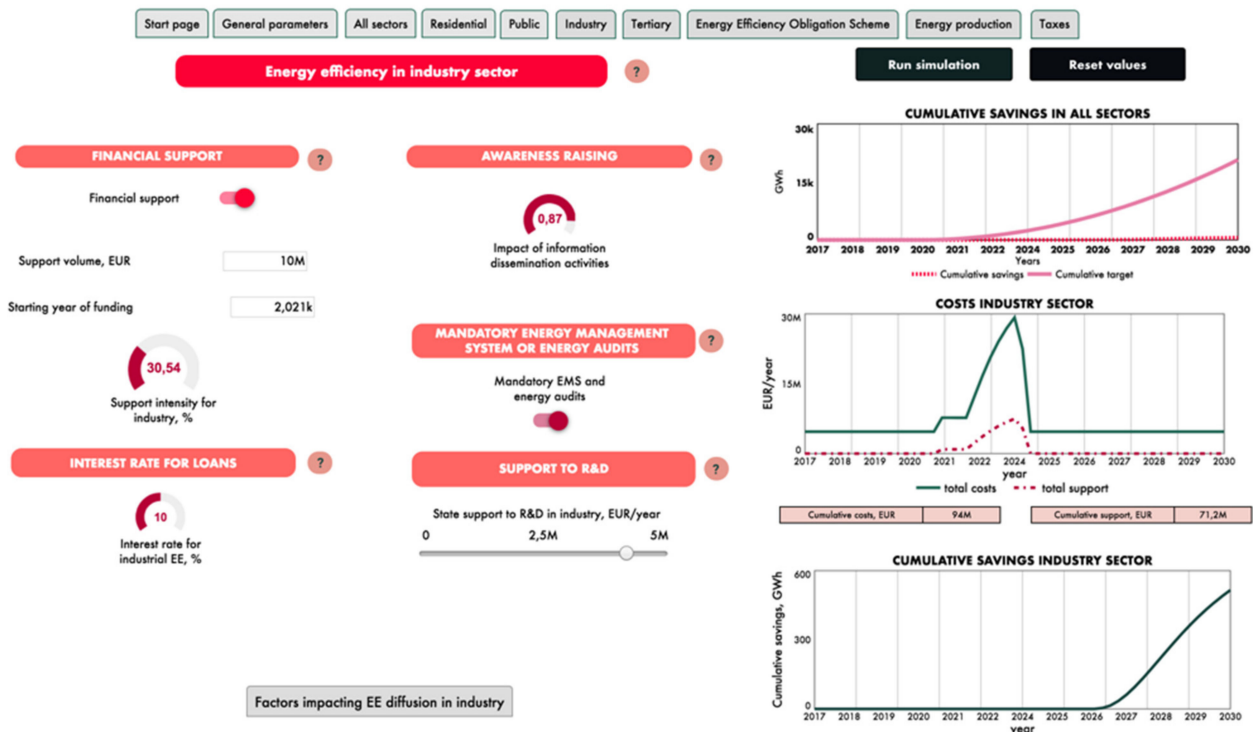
Start page | General parameters | All sectors | Residential | Public | Industry | Tertiary | Energy Efficiency Obligation Scheme | Energy production | Taxes

Energy efficiency in industry sector ?

Run simulation

Reset values

FINANCIAL SUPPORT ?

Financial support

Support volume, EUR 10M

Starting year of funding 2,021k

30,54
Support intensity for industry, %

INTEREST RATE FOR LOANS ?

10
Interest rate for industrial EE, %

AWARENESS RAISING ?

0,87
Impact of information dissemination activities

MANDATORY ENERGY MANAGEMENT SYSTEM OR ENERGY AUDITS ?

Mandatory EMS and energy audits

SUPPORT TO R&D ?

State support to R&D in industry, EUR/year
0 2,5M 5M

Factors impacting EE diffusion in industry

CUMULATIVE SAVINGS IN ALL SECTORS
30k
15k
0
GWh
2017 2018 2019 2020 2021 2022 2023 2024 2025 2026 2027 2028 2029 2030
Years
Cumulative savings Cumulative target

COSTS INDUSTRY SECTOR
30M
15M
0
EUR/year
2017 2018 2019 2020 2021 2022 2023 2024 2025 2026 2027 2028 2029 2030
year
total costs total support

| Cumulative costs, EUR | 94M |
|---|---|

| Cumulative support, EUR | 71,2M |
|---|---|

CUMULATIVE SAVINGS INDUSTRY SECTOR
600
300
0
Cumulative savings, GWh
2017 2018 2019 2020 2021 2022 2024 2025 2026 2027 2028 2029 2030
year